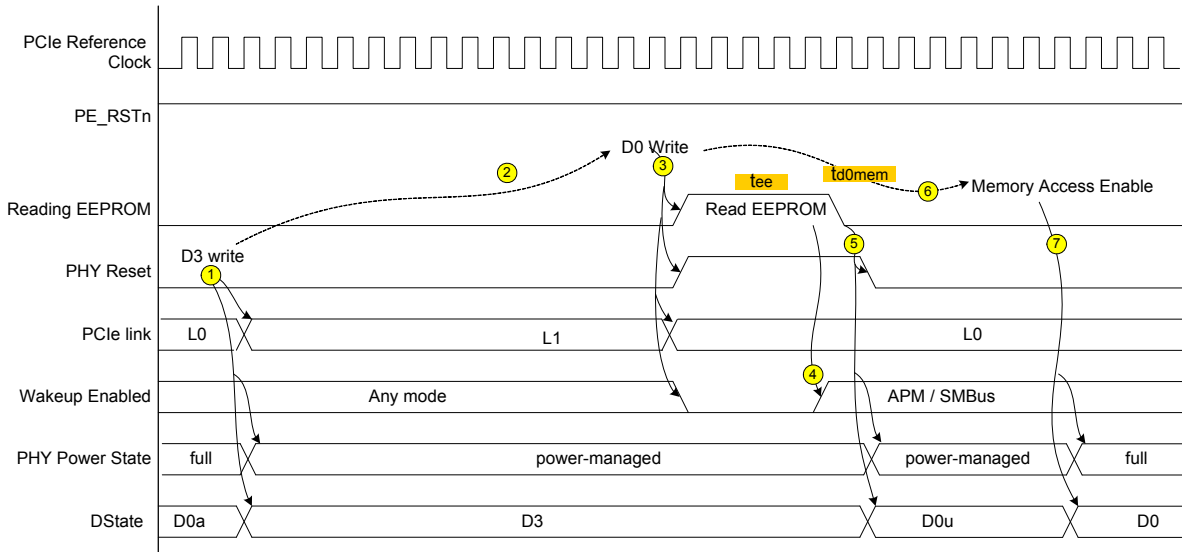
PCIe Reference Clock

PE_RSTn

D0 Write

2

3

tee

td0mem

6

Memory Access Enable

Reading EEPROM

Read EEPROM

D3 write

5

7

1

PHY Reset

PCIe link

L0

L1

L0

4

Wakeup Enabled

Any mode

APM / SMBus

PHY Power State

full

power-managed

power-managed

full

DState

D0a

D3

D0u

D0